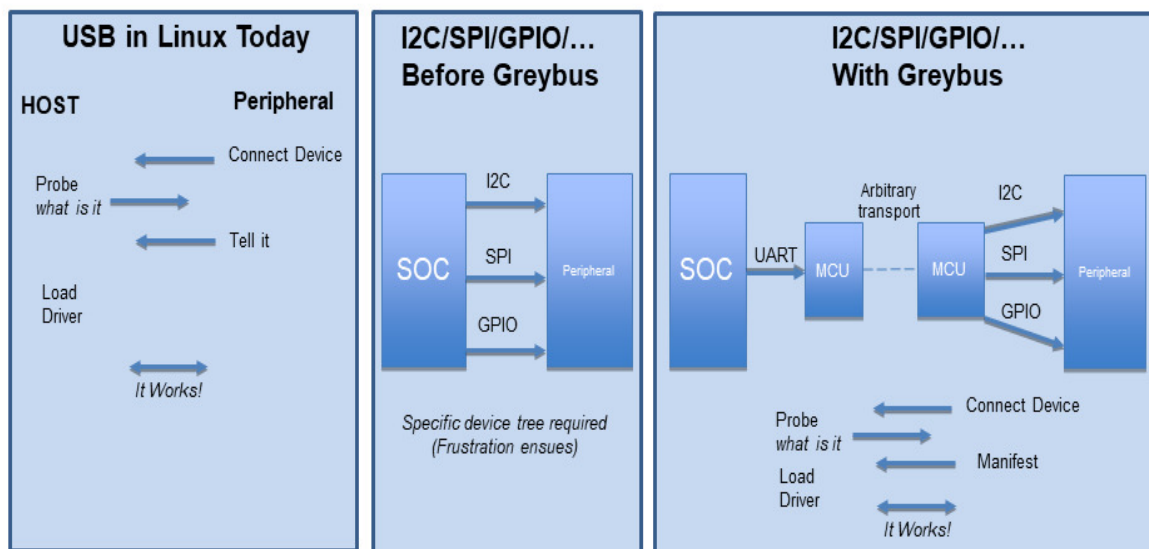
USB in Linux Today

HOST

Peripheral

Connect Device

Probe
*what is it*

Tell it

Load
Driver

*It Works!*

I2C/SPI/GPIO/…
Before Greybus

SOC

I2C

SPI

GPIO

Peripheral

*Specific device tree required (Frustration ensues)*

I2C/SPI/GPIO/…
With Greybus

SOC

UART

MCU

Arbitrary transport

MCU

I2C

SPI

GPIO

Peripheral

Probe
*what is it*

Connect Device

Load
Driver

Manifest

*It Works!*